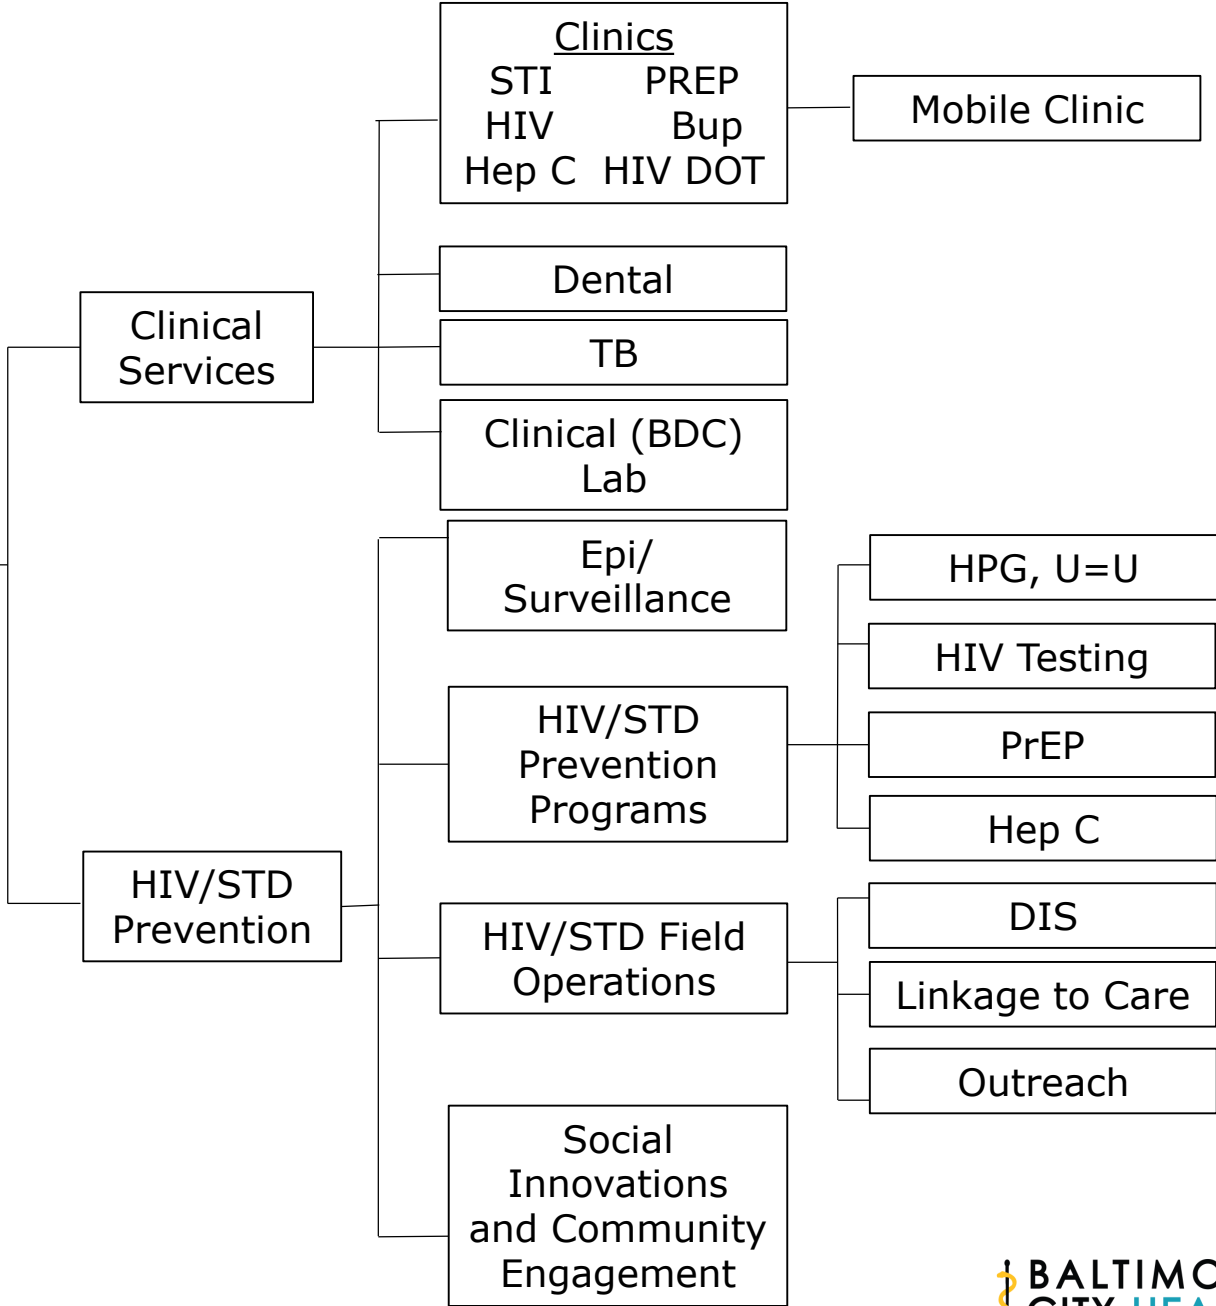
Clinics
STI PREP
HIV Bup
Hep C HIV DOT

Mobile Clinic

Dental

Clinical Services

TB

Clinical (BDC) Lab

Epi/ Surveillance

HPG, U=U

HIV Testing

HIV/STD Prevention Programs

PrEP

Hep C

HIV/STD Prevention

HIV/STD Field Operations

DIS

Linkage to Care

Outreach

Social Innovations and Community Engagement

BALTIMO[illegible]
CITY HEA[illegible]